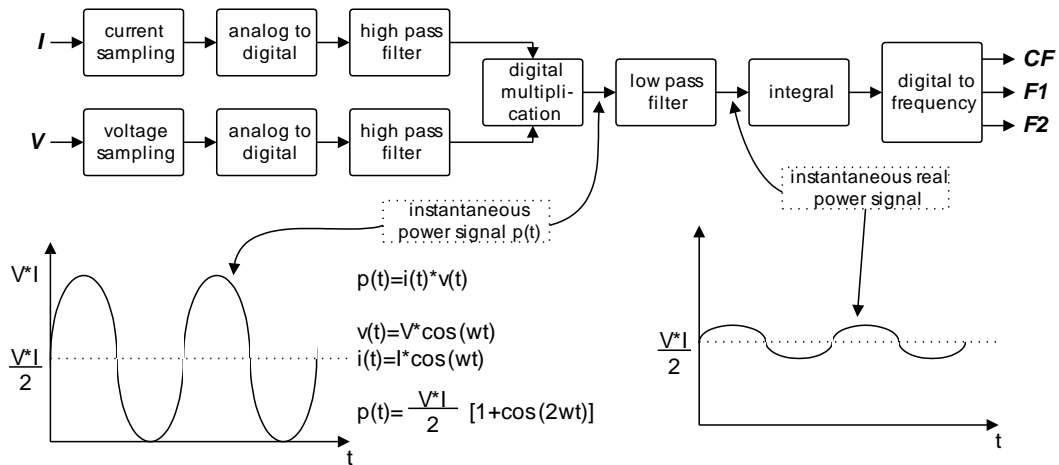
I
current sampling
analog to digital
high pass filter
V
voltage sampling
analog to digital
high pass filter
digital multiplication
low pass filter
integral
digital to frequency
CF
F1
F2
instantaneous power signal p(t)
instantaneous real power signal
V*I
$\frac{V*I}{2}$
p(t)=i(t)*v(t)
v(t)=V*cos(wt)
i(t)=I*cos(wt)
p(t)= $\frac{V*I}{2}$ [1+cos(2wt)]
t
$\frac{V*I}{2}$
t